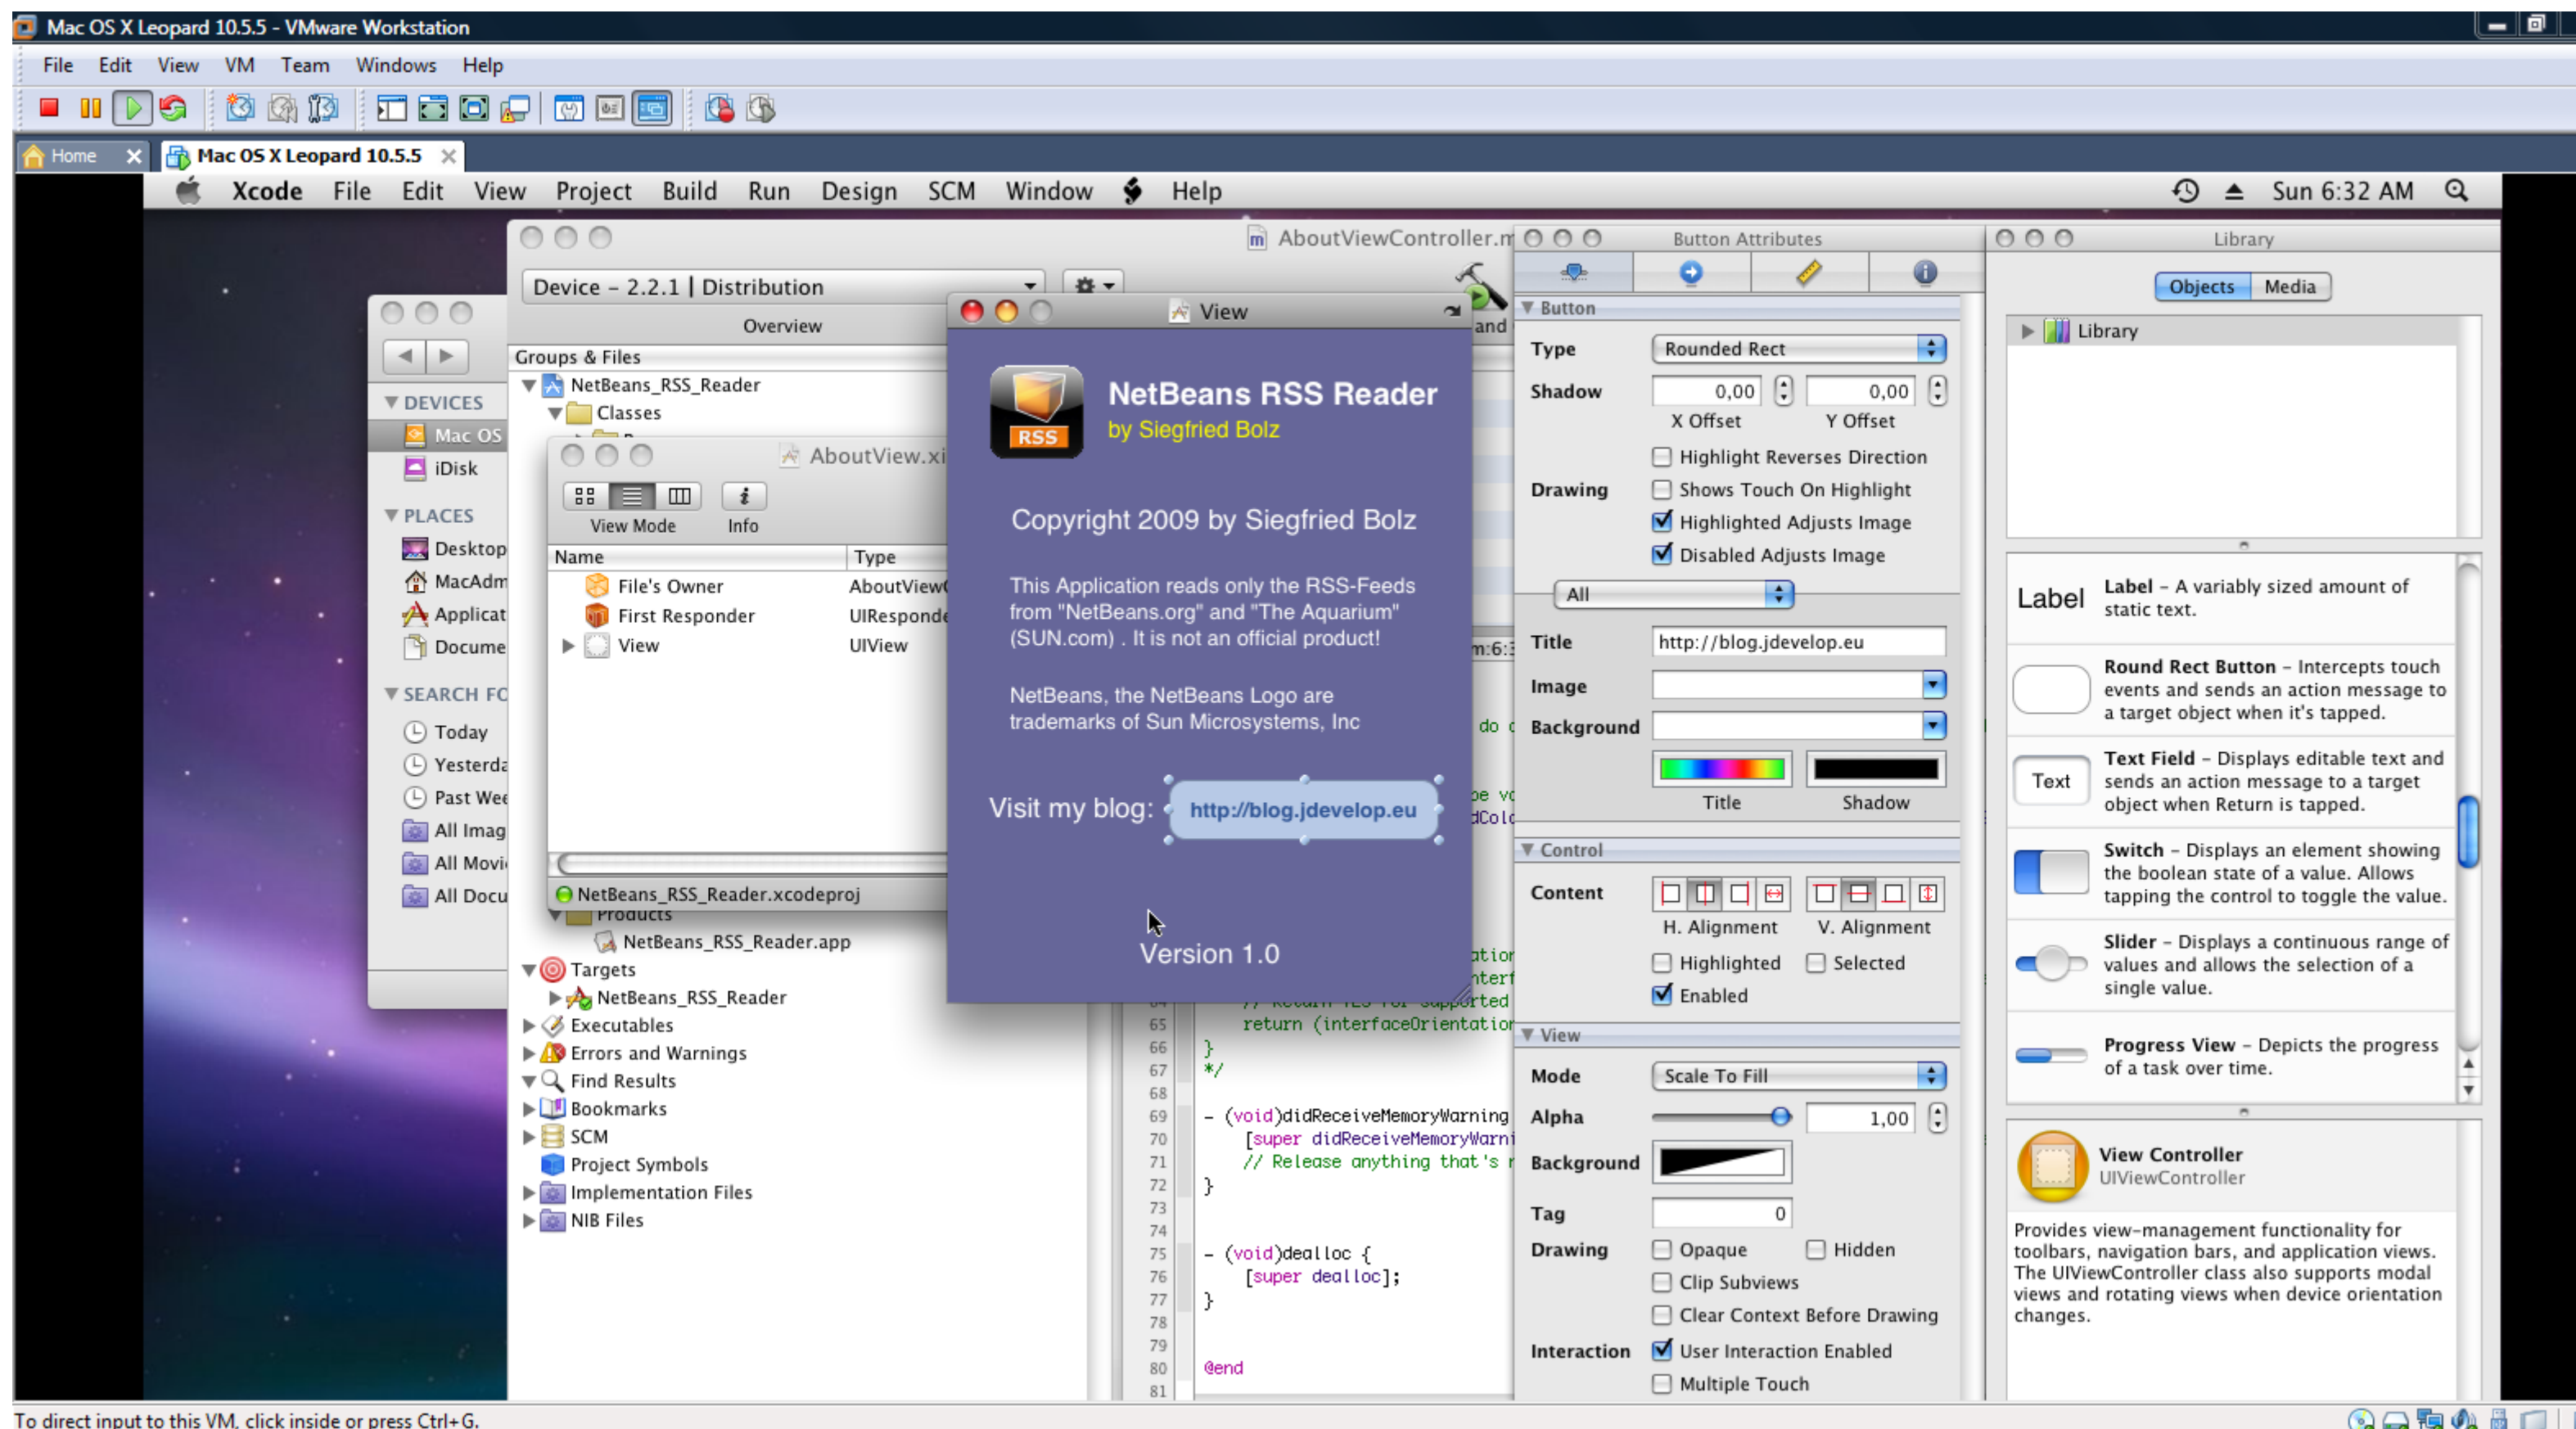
Mac OS X Leopard 10.5.5 - VMware Workstation
File Edit View VM Team Windows Help
Home
Mac OS X Leopard 10.5.5
Xcode File Edit View Project Build Run Design SCM Window Help
Sun 6:32 AM

DEVICES
Mac OS
iDisk
PLACES
Desktop
MacAdm
Applicat
Docume
SEARCH FO
Today
Yesterda
Past Wee
All Imag
All Movi
All Docu

AboutViewController.m
Device - 2.2.1 | Distribution
Overview
Groups & Files
NetBeans_RSS_Reader
Classes
Products
NetBeans_RSS_Reader.app
Targets
NetBeans_RSS_Reader
Executables
Errors and Warnings
Find Results
Bookmarks
SCM
Project Symbols
Implementation Files
NIB Files

AboutView.xi
View Mode Info
| Name | Type |
|---|---|
| File's Owner | AboutView |
| First Responder | UIResponde |
| View | UIView |
NetBeans_RSS_Reader.xcodeproj

View
NetBeans RSS Reader
by Siegfried Bolz
RSS
Copyright 2009 by Siegfried Bolz
This Application reads only the RSS-Feeds from "NetBeans.org" and "The Aquarium" (SUN.com) . It is not an official product!
NetBeans, the NetBeans Logo are trademarks of Sun Microsystems, Inc
Visit my blog: http://blog.jdevelop.eu
Version 1.0

65 return (interfaceOrientatio
66 }
67 */
68
69 - (void)didReceiveMemoryWarning
70 [super didReceiveMemoryWarni
71 // Release anything that's
72 }
73
74
75 - (void)dealloc {
76 [super dealloc];
77 }
78
79
80 @end
81

Button Attributes
Button
Type Rounded Rect
Shadow 0,00 0,00
X Offset Y Offset
Drawing
Highlight Reverses Direction
Shows Touch On Highlight
Highlighted Adjusts Image
Disabled Adjusts Image
All
Title http://blog.jdevelop.eu
Image
Background
Title Shadow
Control
Content
H. Alignment V. Alignment
Highlighted Selected
Enabled
View
Mode Scale To Fill
Alpha 1,00
Background
Tag 0
Drawing Opaque Hidden
Clip Subviews
Clear Context Before Drawing
Interaction User Interaction Enabled
Multiple Touch

Library
Objects Media
Library
Label Label – A variably sized amount of static text.
Round Rect Button – Intercepts touch events and sends an action message to a target object when it's tapped.
Text Text Field – Displays editable text and sends an action message to a target object when Return is tapped.
Switch – Displays an element showing the boolean state of a value. Allows tapping the control to toggle the value.
Slider – Displays a continuous range of values and allows the selection of a single value.
Progress View – Depicts the progress of a task over time.
View Controller
UIViewController
Provides view-management functionality for toolbars, navigation bars, and application views. The UIViewController class also supports modal views and rotating views when device orientation changes.

To direct input to this VM, click inside or press Ctrl+G.